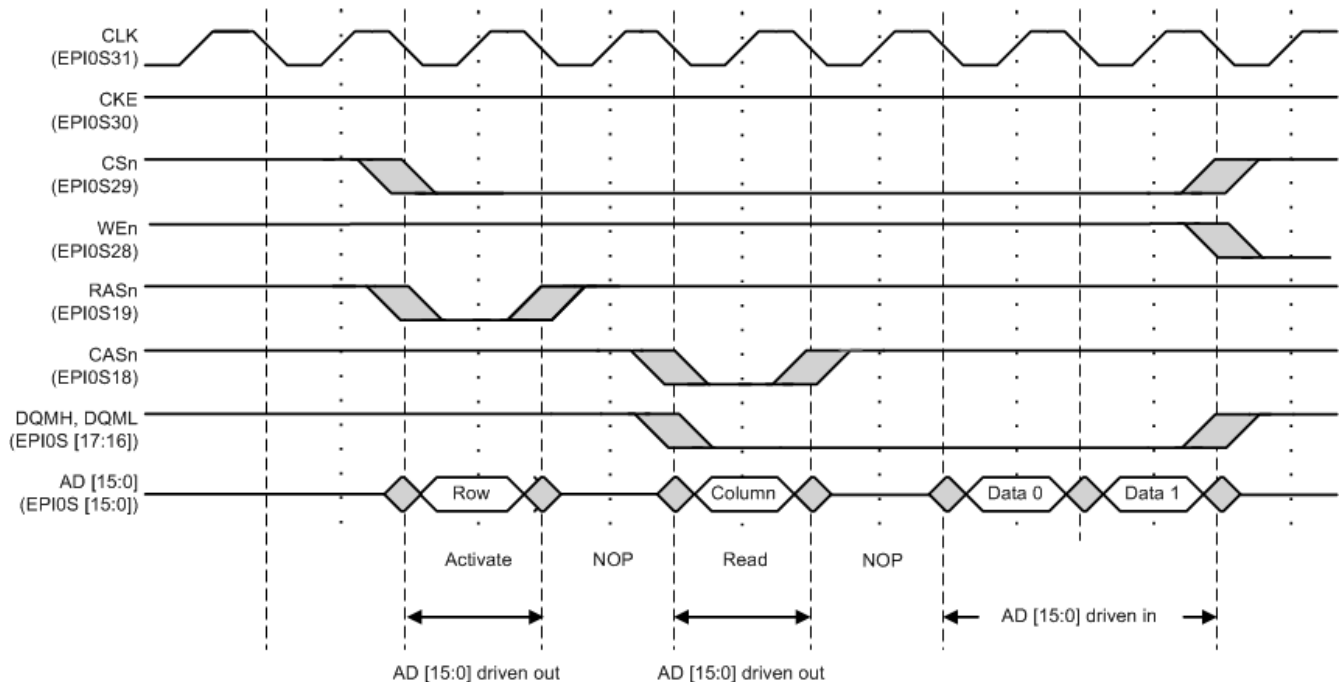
CLK
(EPI0S31)

CKE
(EPI0S30)

CSn
(EPI0S29)

WEn
(EPI0S28)

RASn
(EPI0S19)

CASn
(EPI0S18)

DQMH, DQML
(EPI0S [17:16])

AD [15:0]
(EPI0S [15:0])

Row

Column

Data 0

Data 1

Activate

NOP

Read

NOP

AD [15:0] driven in

AD [15:0] driven out

AD [15:0] driven out